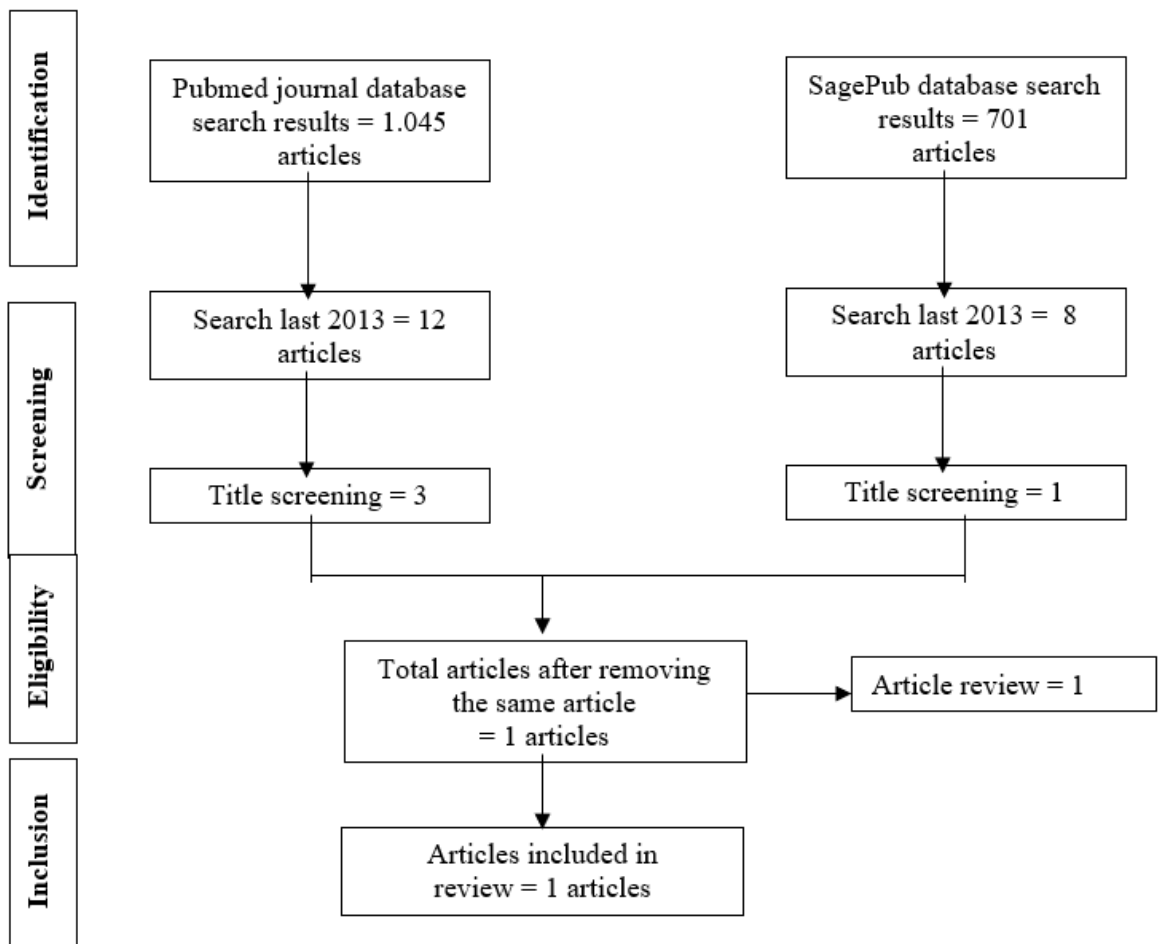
Identification

Pubmed journal database search results = 1.045 articles

SagePub database search results = 701 articles

Screening

Search last 2013 = 12 articles

Search last 2013 = 8 articles

Title screening = 3

Title screening = 1

Eligibility

Total articles after removing the same article = 1 articles

Article review = 1

Inclusion

Articles included in review = 1 articles